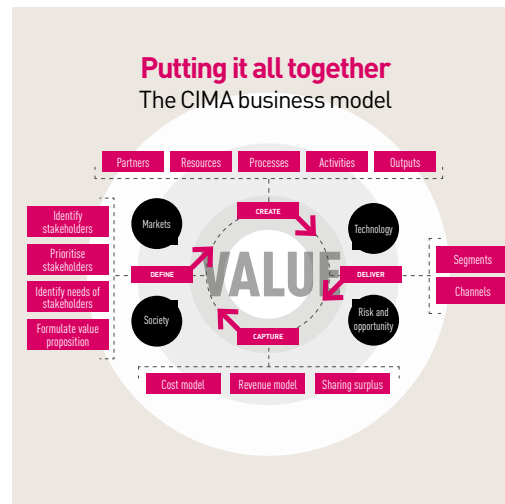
Putting it all together
The CIMA business model

Partners
Resources
Processes
Activities
Outputs

Identify stakeholders
Prioritise stakeholders
Identify needs of stakeholders
Formulate value proposition

Markets
CREATE
Technology
DEFINE
VALUE
DELIVER
Society
Risk and opportunity
CAPTURE

Segments
Channels

Cost model
Revenue model
Sharing surplus